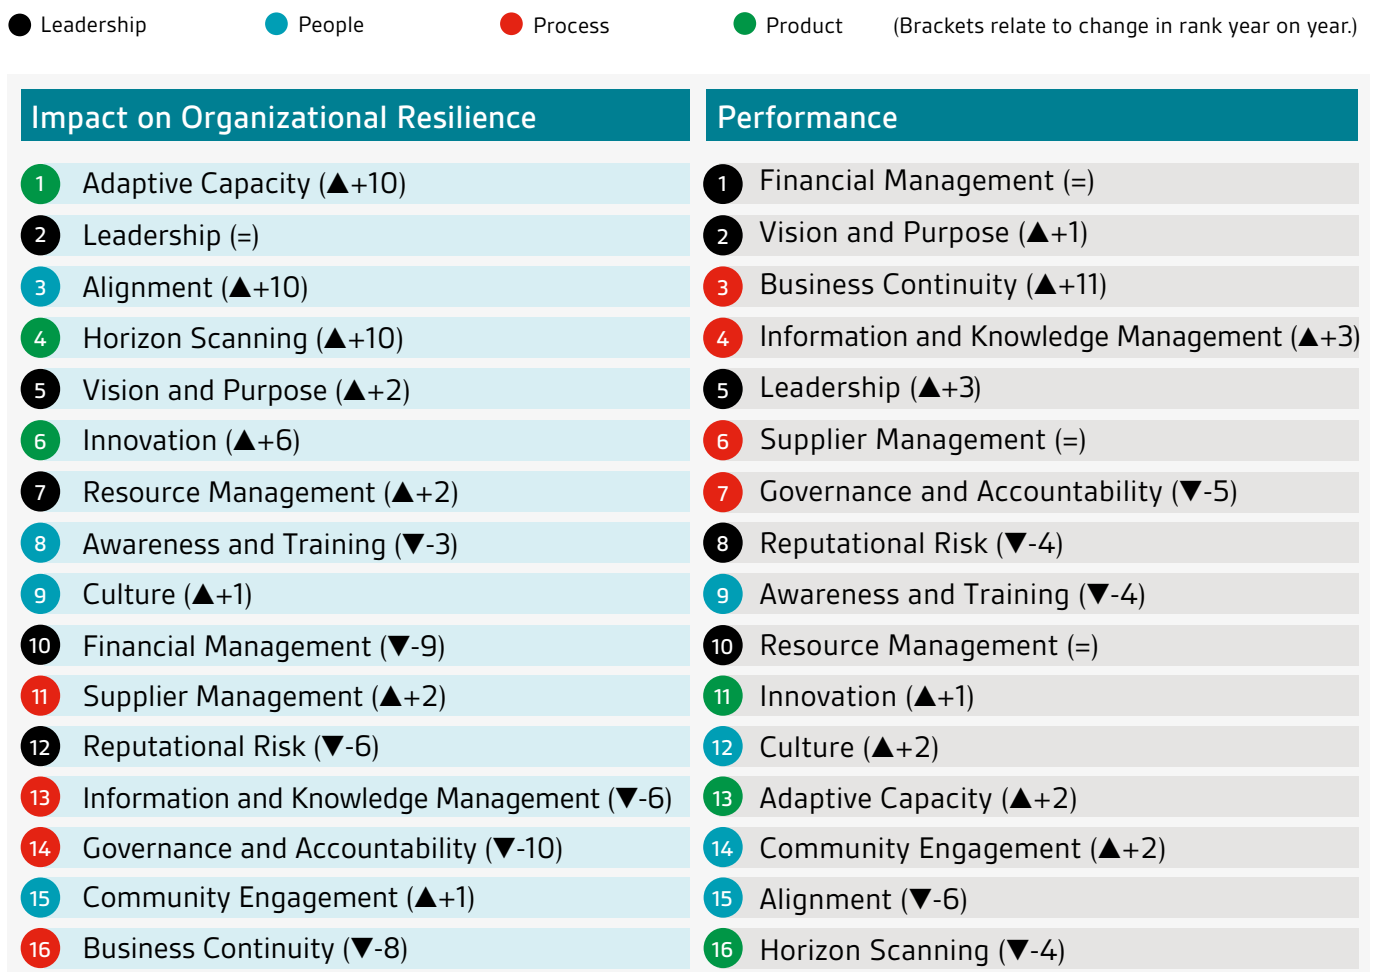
Leadership People Process Product (Brackets relate to change in rank year on year.)

Impact on Organizational Resilience

1 Adaptive Capacity (▲+10)
2 Leadership (=)
3 Alignment (▲+10)
4 Horizon Scanning (▲+10)
5 Vision and Purpose (▲+2)
6 Innovation (▲+6)
7 Resource Management (▲+2)
8 Awareness and Training (▼-3)
9 Culture (▲+1)
10 Financial Management (▼-9)
11 Supplier Management (▲+2)
12 Reputational Risk (▼-6)
13 Information and Knowledge Management (▼-6)
14 Governance and Accountability (▼-10)
15 Community Engagement (▲+1)
16 Business Continuity (▼-8)

Performance

1 Financial Management (=)
2 Vision and Purpose (▲+1)
3 Business Continuity (▲+11)
4 Information and Knowledge Management (▲+3)
5 Leadership (▲+3)
6 Supplier Management (=)
7 Governance and Accountability (▼-5)
8 Reputational Risk (▼-4)
9 Awareness and Training (▼-4)
10 Resource Management (=)
11 Innovation (▲+1)
12 Culture (▲+2)
13 Adaptive Capacity (▲+2)
14 Community Engagement (▲+2)
15 Alignment (▼-6)
16 Horizon Scanning (▼-4)